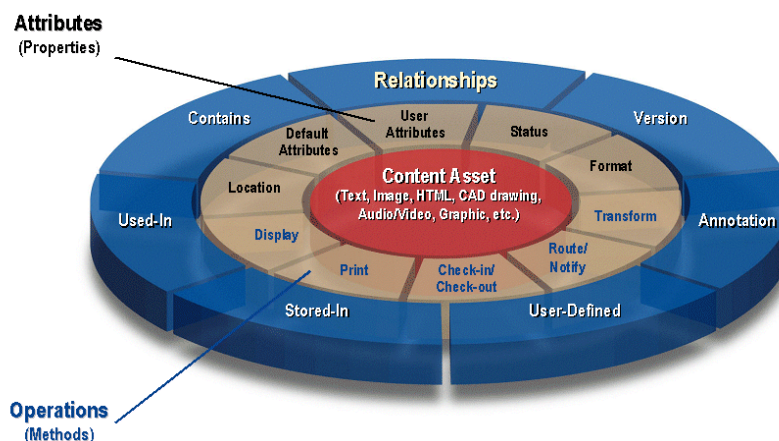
Attributes
(Properties)

Relationships

Contains

Version

User Attributes

Default Attributes

Status

Format

Location

Content Asset
(Text, Image, HTML, CAD drawing, Audio/Video, Graphic, etc.)

Used-In

Transform

Annotation

Display

Route/ Notify

Print

Check-in/ Check-out

Stored-In

User-Defined

Operations
(Methods)